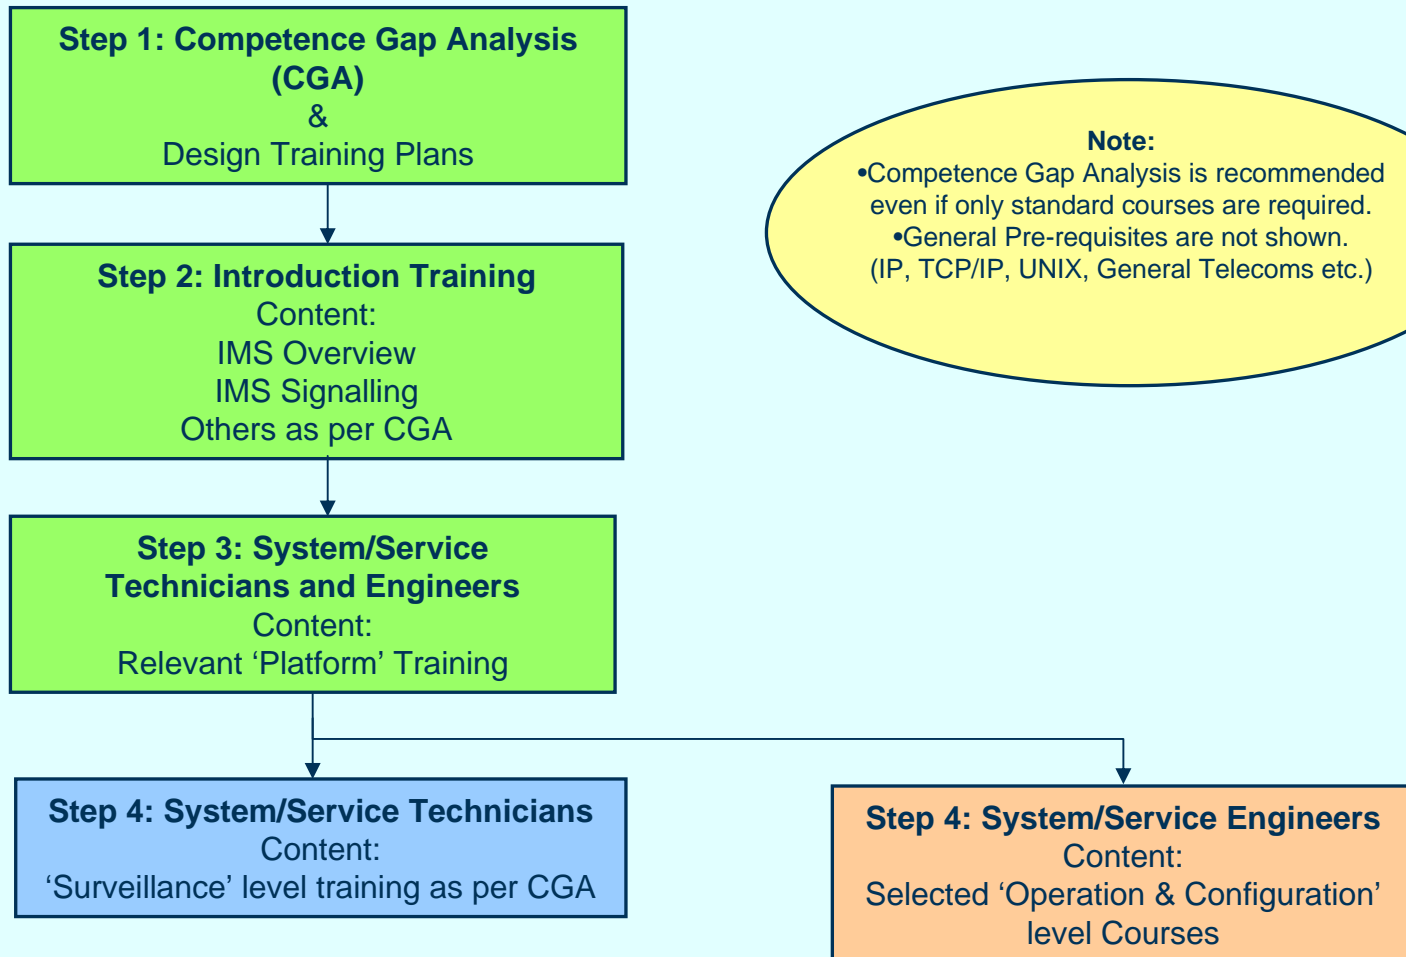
Step 1: Competence Gap Analysis (CGA)
&
Design Training Plans

Note:
•Competence Gap Analysis is recommended even if only standard courses are required.
•General Pre-requisites are not shown.
(IP, TCP/IP, UNIX, General Telecoms etc.)

Step 2: Introduction Training
Content:
IMS Overview
IMS Signalling
Others as per CGA

Step 3: System/Service Technicians and Engineers
Content:
Relevant 'Platform' Training

Step 4: System/Service Technicians
Content:
'Surveillance' level training as per CGA

Step 4: System/Service Engineers
Content:
Selected 'Operation & Configuration' level Courses